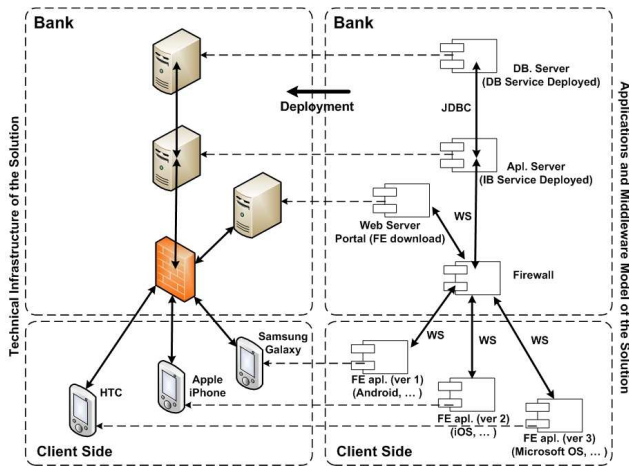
Bank

Bank

Technical Infrastructure of the Solution

Deployment

DB. Server (DB Service Deployed)

JDBC

Apl. Server (IB Service Deployed)

Web Server Portal (FE download)

WS

Firewall

Applications and Middleware Model of the Solution

Samsung Galaxy

Apple iPhone

HTC

WS

WS

WS

FE apl. (ver 1) (Android, ... )

FE apl. (ver 2) (iOS, ... )

FE apl. (ver 3) (Microsoft OS, ... )

Client Side

Client Side